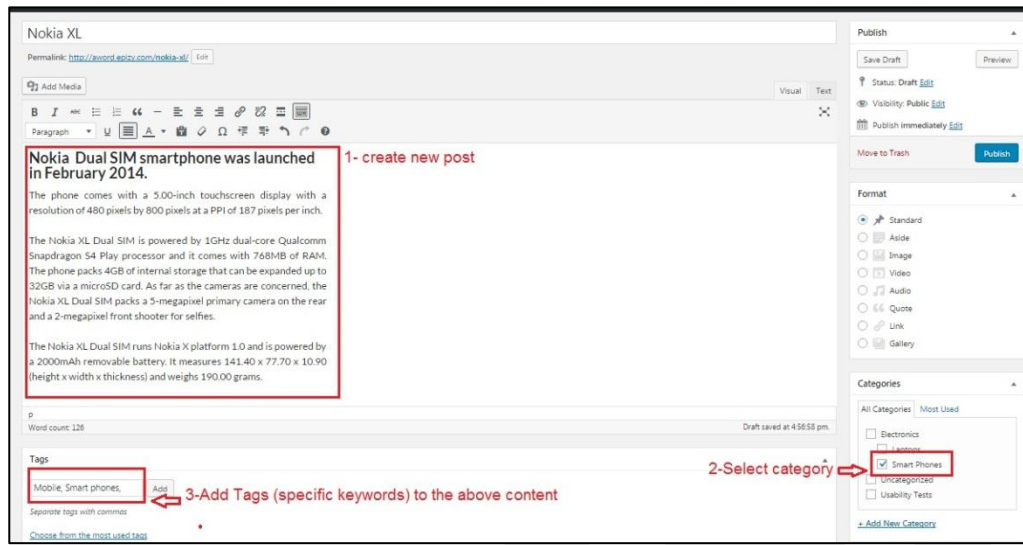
Nokia XL

Permalink: http://aword.epizy.com/nokia-xl/ Edit

Add Media

Visual Text

Paragraph

Nokia Dual SIM smartphone was launched in February 2014.

1- create new post

The phone comes with a 5.00-inch touchscreen display with a resolution of 480 pixels by 800 pixels at a PPI of 187 pixels per inch.

The Nokia XL Dual SIM is powered by 1GHz dual-core Qualcomm Snapdragon S4 Play processor and it comes with 768MB of RAM. The phone packs 4GB of internal storage that can be expanded up to 32GB via a microSD card. As far as the cameras are concerned, the Nokia XL Dual SIM packs a 5-megapixel primary camera on the rear and a 2-megapixel front shooter for selfies.

The Nokia XL Dual SIM runs Nokia X platform 1.0 and is powered by a 2000mAh removable battery. It measures 141.40 x 77.70 x 10.90 (height x width x thickness) and weighs 190.00 grams.

p

Word count: 126

Draft saved at 4:56:58 pm.

Tags

Mobile, Smart phones,

Add

3-Add Tags (specific keywords) to the above content

Separate tags with commas

Choose from the most used tags

Publish

Save Draft

Preview

Status: Draft Edit

Visibility: Public Edit

Publish immediately Edit

Move to Trash

Publish

Format

Standard

Aside

Image

Video

Audio

Quote

Link

Gallery

Categories

All Categories Most Used

Electronics

Laptops

Smart Phones

Uncategorized

Usability Tests

2-Select category

+ Add New Category